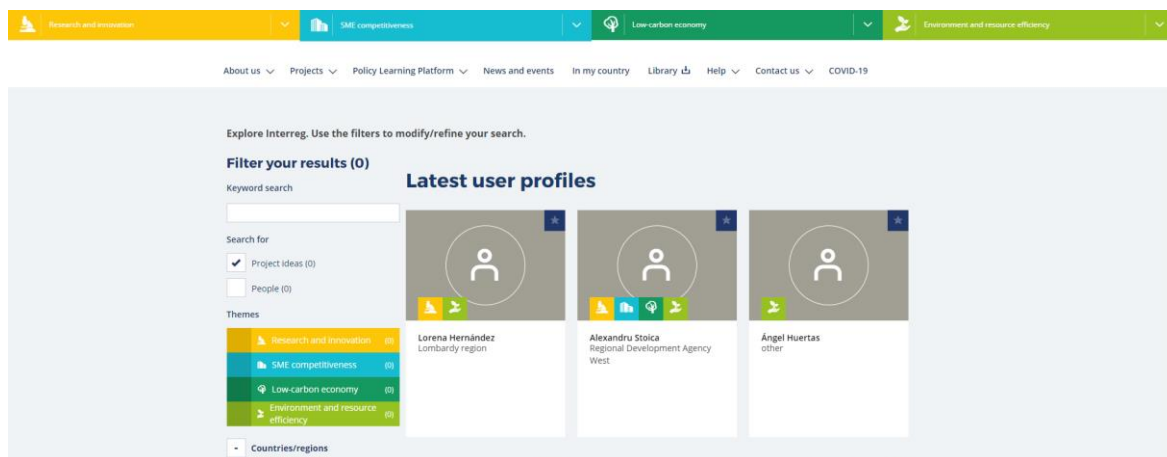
Research and innovation | SME competitiveness | Low-carbon economy | Environment and resource efficiency

About us | Projects | Policy Learning Platform | News and events | In my country | Library | Help | Contact us | COVID-19

Explore Interreg. Use the filters to modify/refine your search.

Filter your results (0)

Keyword search

Search for

Project ideas (0)

People (0)

Themes

Research and innovation (0)

SME competitiveness (0)

Low-carbon economy (0)

Environment and resource efficiency (0)

Countries/regions

Latest user profiles

Lorena Hernández
Lombardy region

Alexandru Stoica
Regional Development Agency West

Ángel Huertas
other